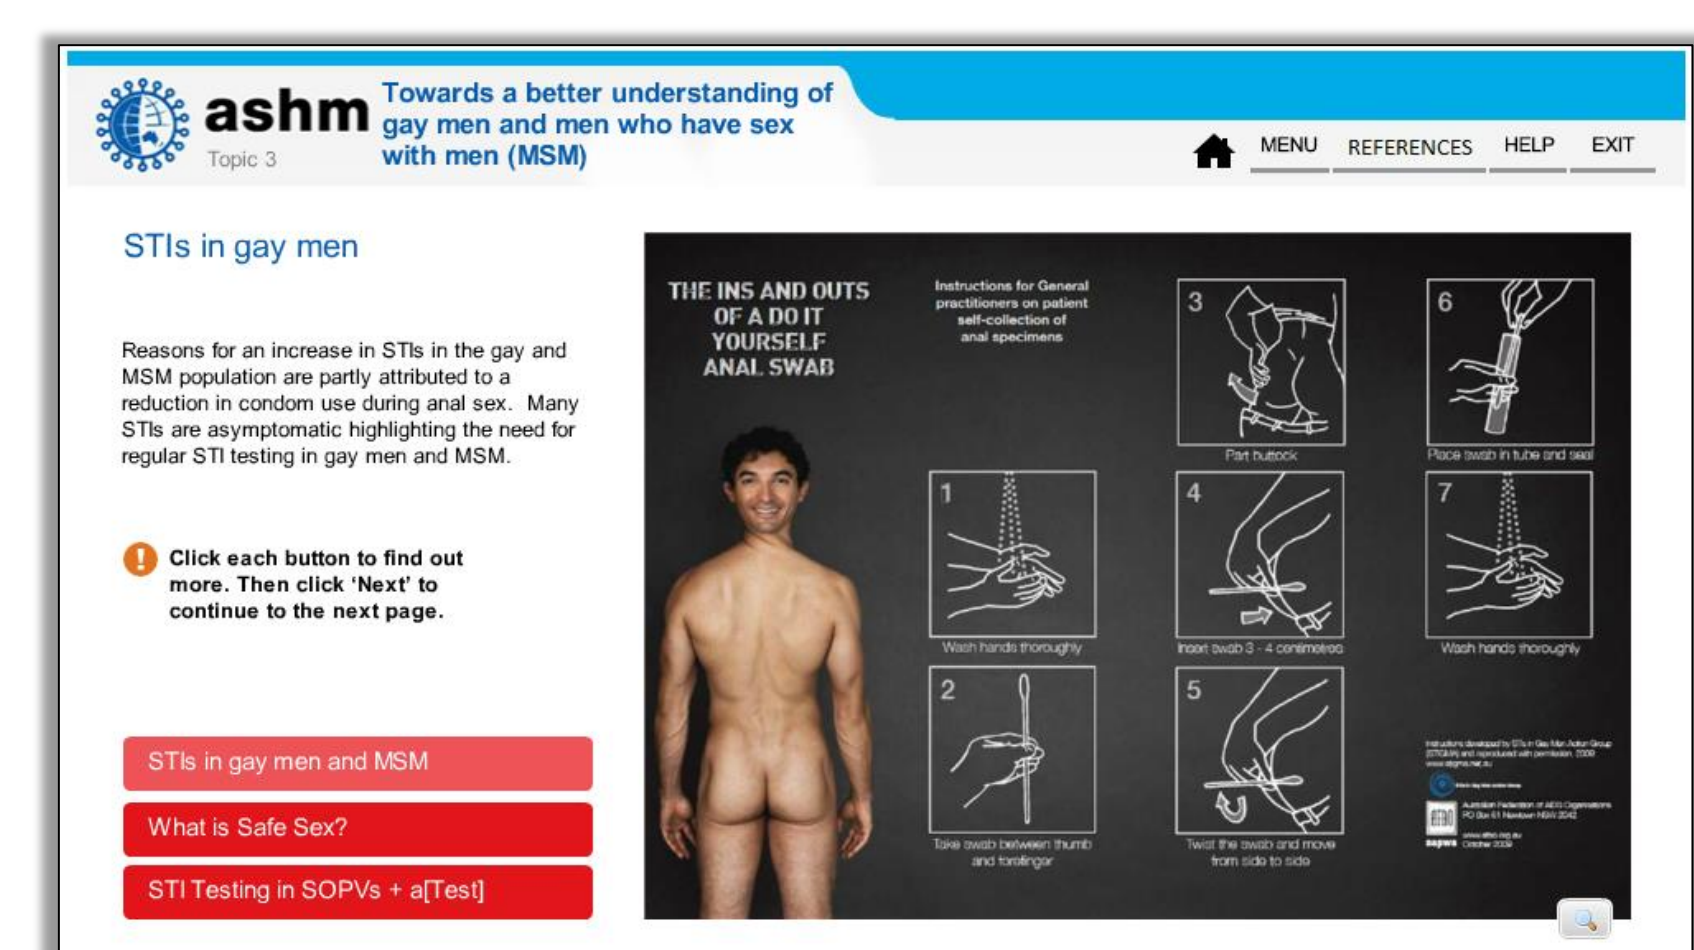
ashm
Topic 3

Towards a better understanding of gay men and men who have sex with men (MSM)

MENU REFERENCES HELP EXIT

STIs in gay men

Reasons for an increase in STIs in the gay and MSM population are partly attributed to a reduction in condom use during anal sex. Many STIs are asymptomatic highlighting the need for regular STI testing in gay men and MSM.

Click each button to find out more. Then click 'Next' to continue to the next page.

STIs in gay men and MSM

What is Safe Sex?

STI Testing in SOPVs + a[Test]

THE INS AND OUTS OF A DO IT YOURSELF ANAL SWAB

Instructions for General practitioners on patient self-collection of anal specimens

1
Wash hands thoroughly

2
Take swab between thumb and forefinger

3
Part buttock

4
Insert swab 3 - 4 centimetres

5
Twist the swab and move from side to side

6
Place swab in tube and seal

7
Wash hands thoroughly

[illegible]